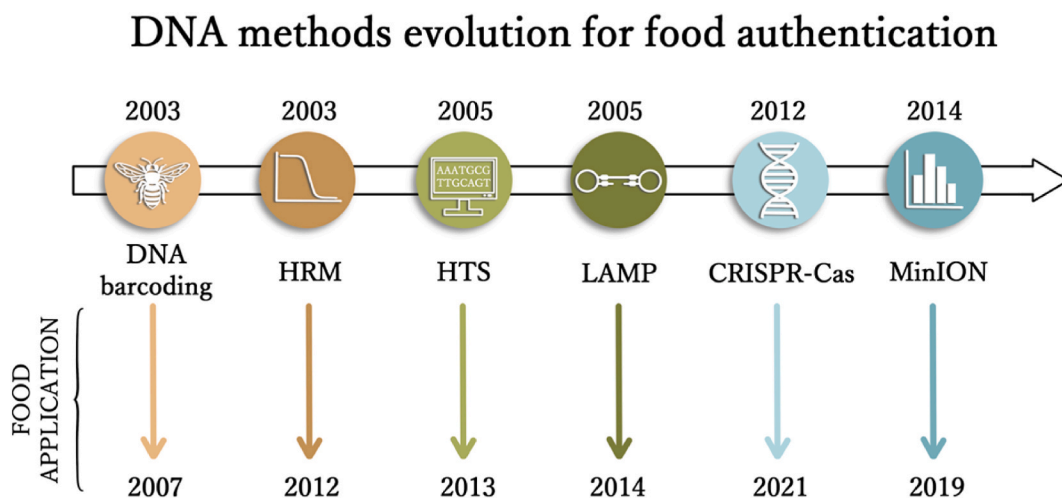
DNA methods evolution for food authentication

| 2003 | 2003 | 2005 | 2005 | 2012 | 2014 |
|---|---|---|---|---|---|
| DNA barcoding | HRM | HTS | LAMP | CRISPR-Cas | MinION |
| 2007 | 2012 | 2013 | 2014 | 2021 | 2019 |

AAATGCG
TTGCAGT

FOOD APPLICATION